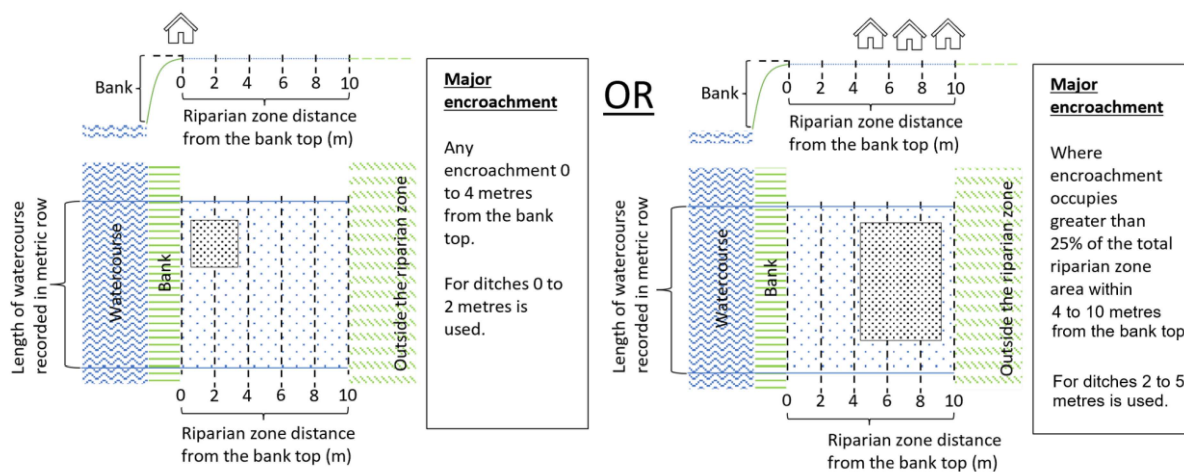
Bank
0 2 4 6 8 10
Riparian zone distance from the bank top (m)

Length of watercourse recorded in metric row
Watercourse
Bank
Outside the riparian zone
0 2 4 6 8 10
Riparian zone distance from the bank top (m)

Major encroachment

Any encroachment 0 to 4 metres from the bank top.

For ditches 0 to 2 metres is used.

OR

Bank
0 2 4 6 8 10
Riparian zone distance from the bank top (m)

Length of watercourse recorded in metric row
Watercourse
Bank
Outside the riparian zone
0 2 4 6 8 10
Riparian zone distance from the bank top (m)

Major encroachment

Where encroachment occupies greater than 25% of the total riparian zone area within 4 to 10 metres from the bank top

For ditches 2 to 5 metres is used.